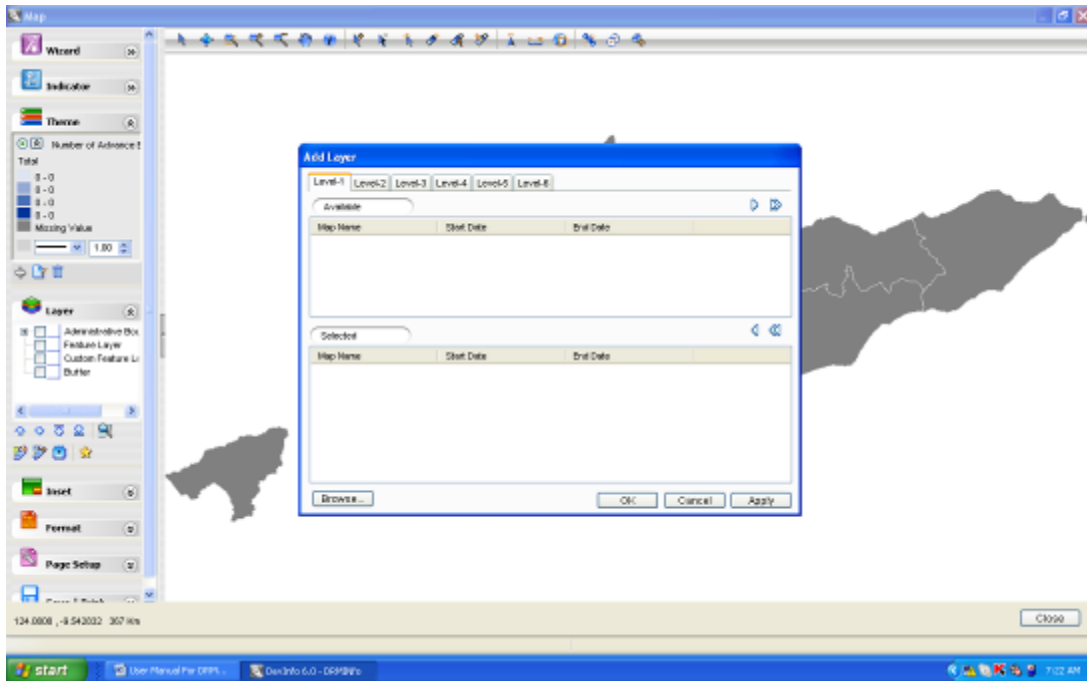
Map

Wizard

Indicator

Theme

Number of Advance I

Total

0 - 0
0 - 0
0 - 0
0 - 0
Missing Value

1.00

Layer

Administrative Bou
Feature Layer
Custom Feature La
Buffer

Inset

Format

Page Setup

Save / Print

Add Layer

Level-1 | Level-2 | Level-3 | Level-4 | Level-5 | Level-6

Available

| Map Name | Start Date | End Date |
|---|---|---|

Selected

| Map Name | Start Date | End Date |
|---|---|---|

Browse...

OK Cancel Apply

124.0808 , -8.542032 367 Km

Close

start

User Manual For DRMI...

DevInfo 6.0 - DRMINFo

7:22 AM